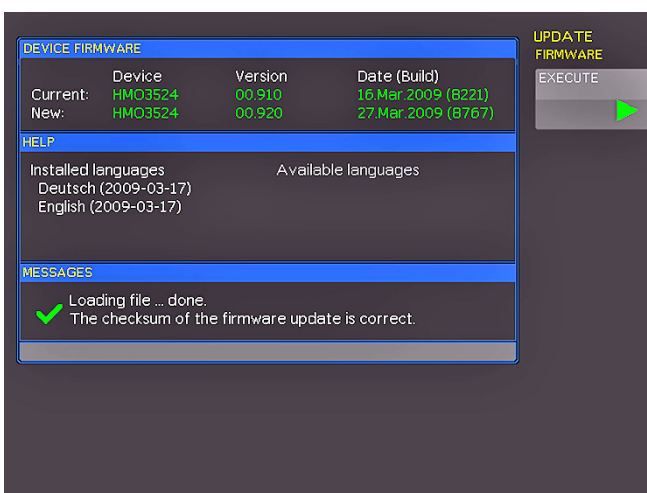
DEVICE FIRMWARE

| | Device | Version | Date (Build) |
|---|---|---|---|
| Current: | HMO3524 | 00.910 | 16.Mar.2009 (B221) |
| New: | HMO3524 | 00.920 | 27.Mar.2009 (B767) |

HELP

Installed languages
Deutsch (2009-03-17)
English (2009-03-17)

Available languages

MESSAGES

Loading file ... done.
The checksum of the firmware update is correct.

UPDATE
FIRMWARE

EXECUTE